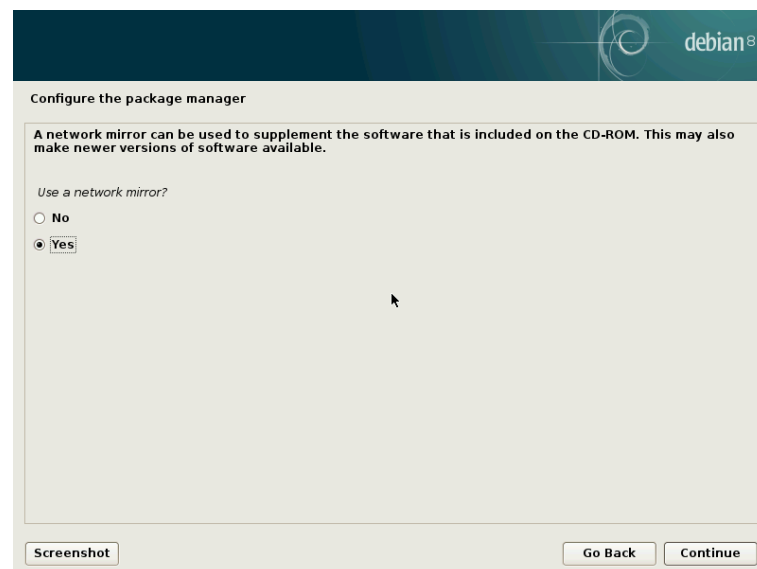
debian8

Configure the package manager

A network mirror can be used to supplement the software that is included on the CD-ROM. This may also make newer versions of software available.

Use a network mirror?

No

Yes

Screenshot

Go Back

Continue